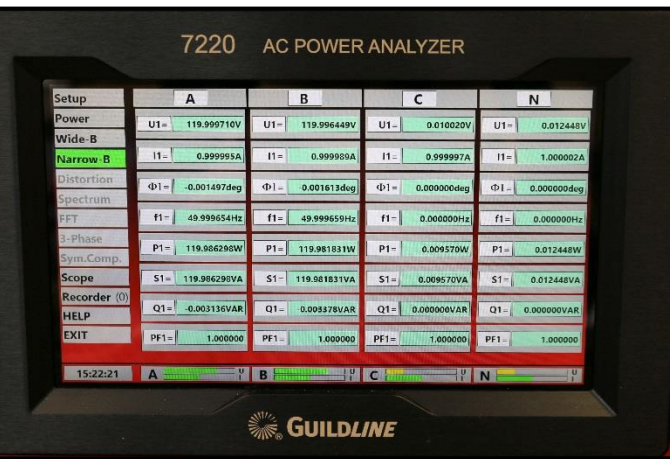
7220 AC POWER ANALYZER

Setup
Power
Wide-B
Narrow-B
Distortion
Spectrum
FFT
3-Phase
Sym.Comp.
Scope
Recorder (0)
HELP
EXIT

| A | B | C | N |
|---|---|---|---|
| U1= 119.999710V | U1= 119.996449V | U1= 0.010020V | U1= 0.012448V |
| I1= 0.999995A | I1= 0.999989A | I1= 0.999997A | I1= 1.000002A |
| Φ1= -0.001497deg | Φ1= 0.001613deg | Φ1= 0.000000deg | Φ1= 0.000000deg |
| f1= 49.999654Hz | f1= 49.999659Hz | f1= 0.000000Hz | f1= 0.000000Hz |
| P1= 119.986298W | P1= 119.981831W | P1= 0.009570W | P1= 0.012448W |
| S1= 119.986298VA | S1= 119.981831VA | S1= 0.009570VA | S1= 0.012448VA |
| Q1= -0.003136VAR | Q1= 0.003378VAR | Q1= 0.000000VAR | Q1= 0.000000VAR |
| PF1= 1.000000 | PF1= 1.000000 | PF1= 1.000000 | PF1= 1.000000 |

15:22:21 A U I B U I C U I N U I

GUILDLINE